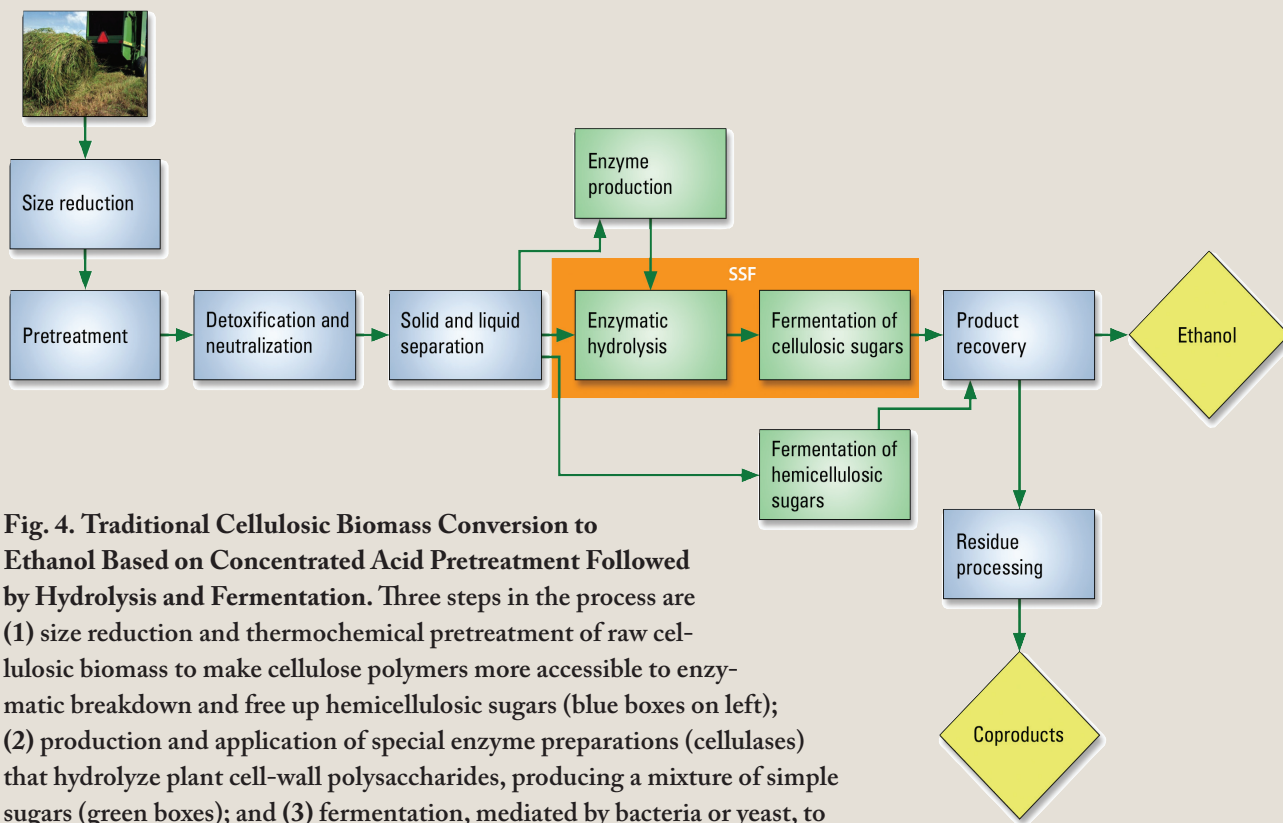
Size reduction

Pretreatment

Detoxification and neutralization

Solid and liquid separation

Enzyme production

SSF

Enzymatic hydrolysis

Fermentation of cellulosic sugars

Product recovery

Ethanol

Fermentation of hemicellulosic sugars

Residue processing

Coproducts

Fig. 4. Traditional Cellulosic Biomass Conversion to Ethanol Based on Concentrated Acid Pretreatment Followed by Hydrolysis and Fermentation. Three steps in the process are (1) size reduction and thermochemical pretreatment of raw cellulosic biomass to make cellulose polymers more accessible to enzymatic breakdown and free up hemicellulosic sugars (blue boxes on left); (2) production and application of special enzyme preparations (cellulases) that hydrolyze plant cell-wall polysaccharides, producing a mixture of simple sugars (green boxes); and (3) fermentation, mediated by bacteria or yeast, to